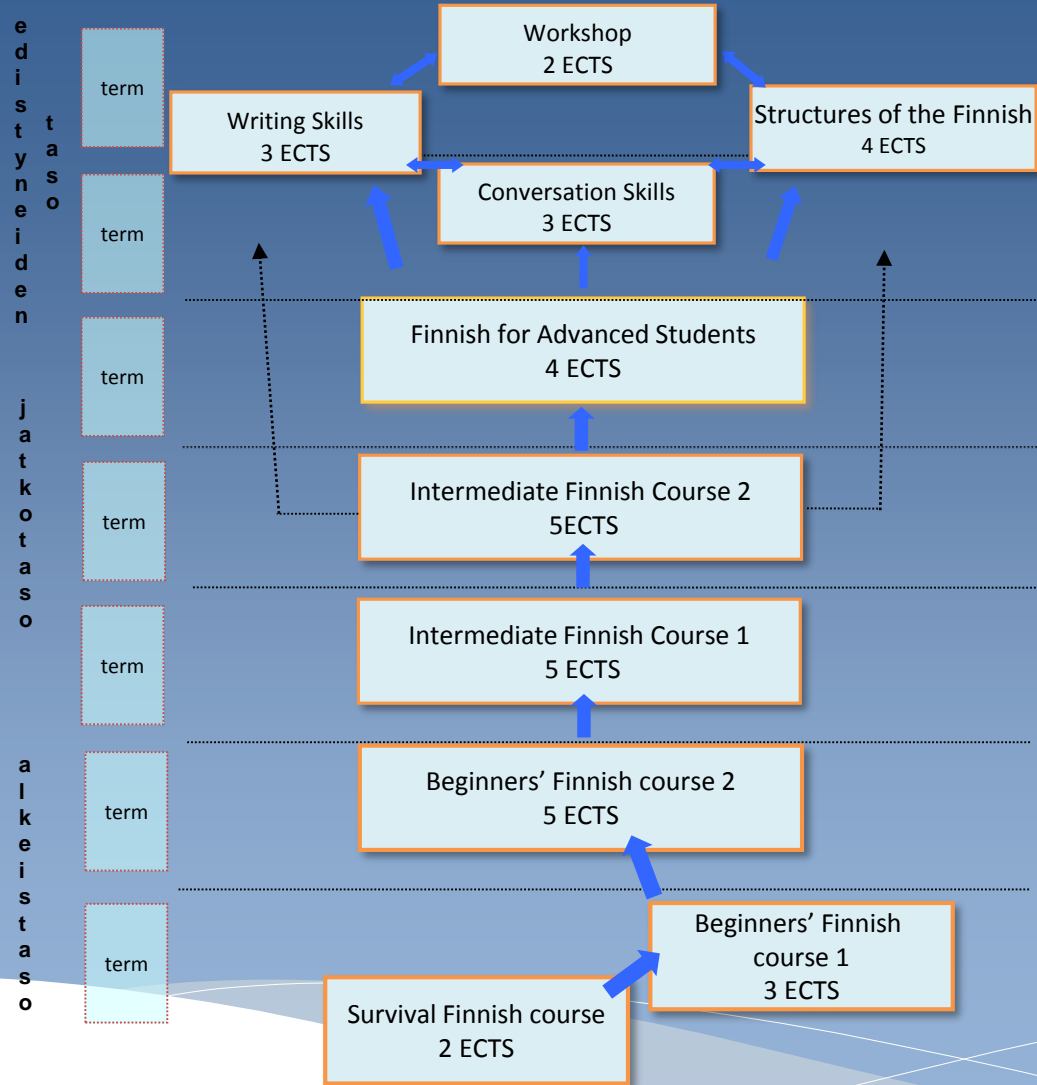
edistyneiden taso

jatkotaso

alkeistaso

term

term

term

term

term

term

term

Workshop
2 ECTS

Writing Skills
3 ECTS

Structures of the Finnish
4 ECTS

Conversation Skills
3 ECTS

Finnish for Advanced Students
4 ECTS

Intermediate Finnish Course 2
5ECTS

Intermediate Finnish Course 1
5 ECTS

Beginners' Finnish course 2
5 ECTS

Beginners' Finnish course 1
3 ECTS

Survival Finnish course
2 ECTS